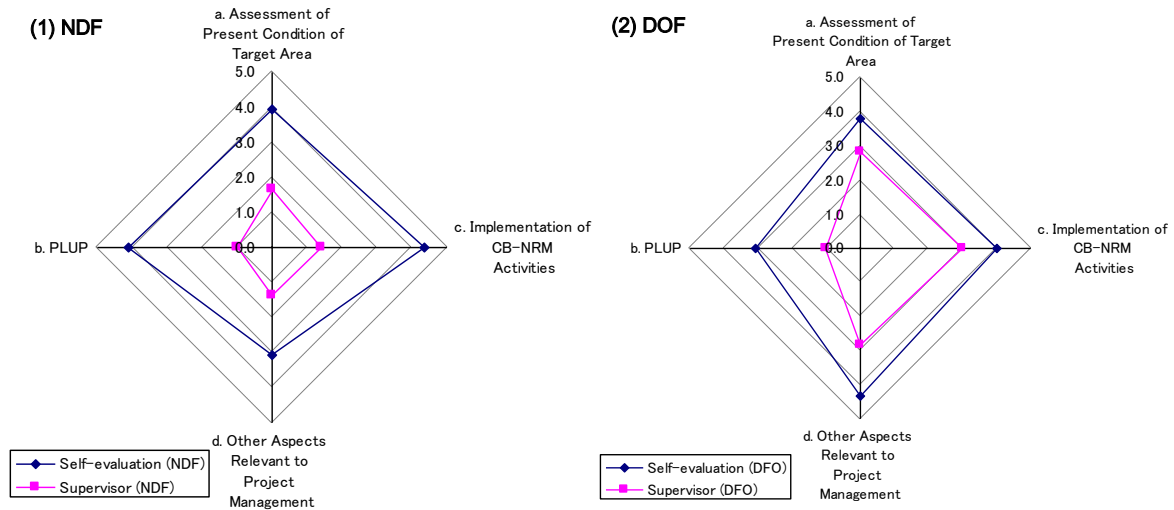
(1) NDF

a. Assessment of Present Condition of Target Area

5.0
4.0
3.0
2.0
1.0
0.0

b. PLUP

c. Implementation of CB-NRM Activities

d. Other Aspects Relevant to Project Management

Self-evaluation (NDF)
Supervisor (NDF)

(2) DOF

a. Assessment of Present Condition of Target Area

5.0
4.0
3.0
2.0
1.0
0.0

b. PLUP

c. Implementation of CB-NRM Activities

d. Other Aspects Relevant to Project Management

Self-evaluation (DFO)
Supervisor (DFO)